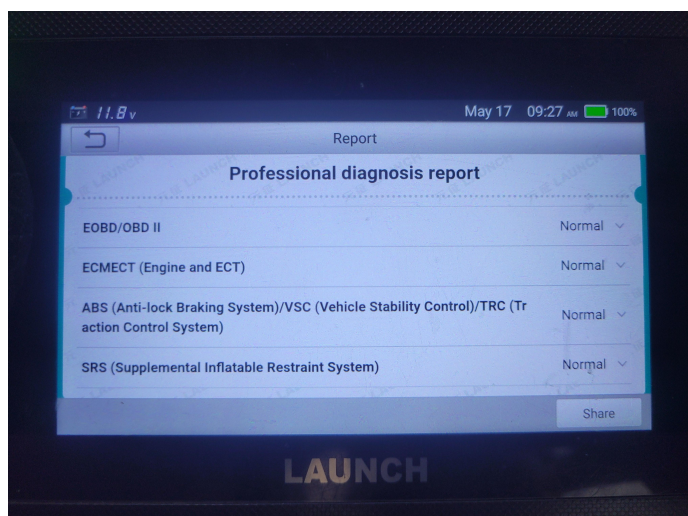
11.8 v
May 17 09:27 AM 100%

Report

Professional diagnosis report

EOBD/OBD II
Normal

ECMECT (Engine and ECT)
Normal

ABS (Anti-lock Braking System)/VSC (Vehicle Stability Control)/TRC (Traction Control System)
Normal

SRS (Supplemental Inflatable Restraint System)
Normal

Share

LAUNCH